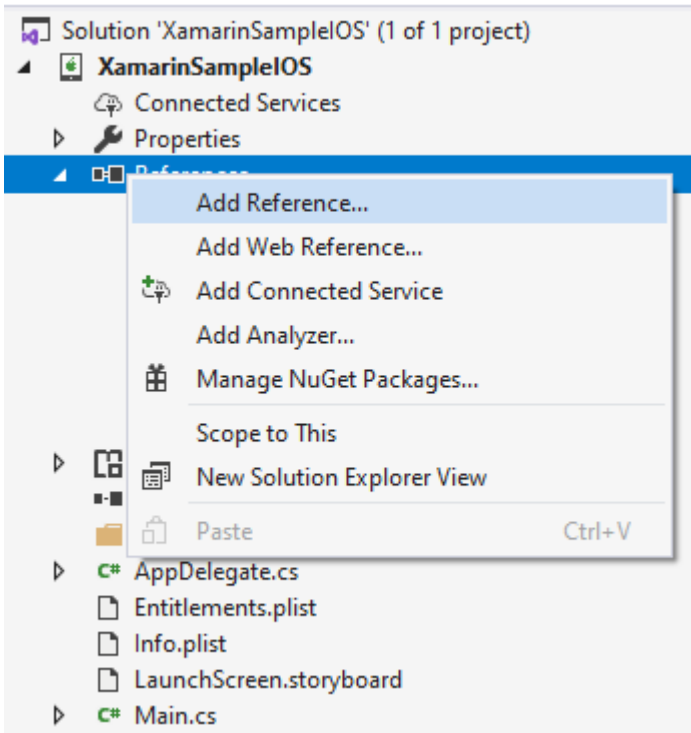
Solution 'XamarinSampleIOS' (1 of 1 project)
XamarinSampleIOS
Connected Services
Properties
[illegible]
Add Reference...
Add Web Reference...
Add Connected Service
Add Analyzer...
Manage NuGet Packages...
Scope to This
New Solution Explorer View
Paste Ctrl+V
C# AppDelegate.cs
Entitlements.plist
Info.plist
LaunchScreen.storyboard
C# Main.cs